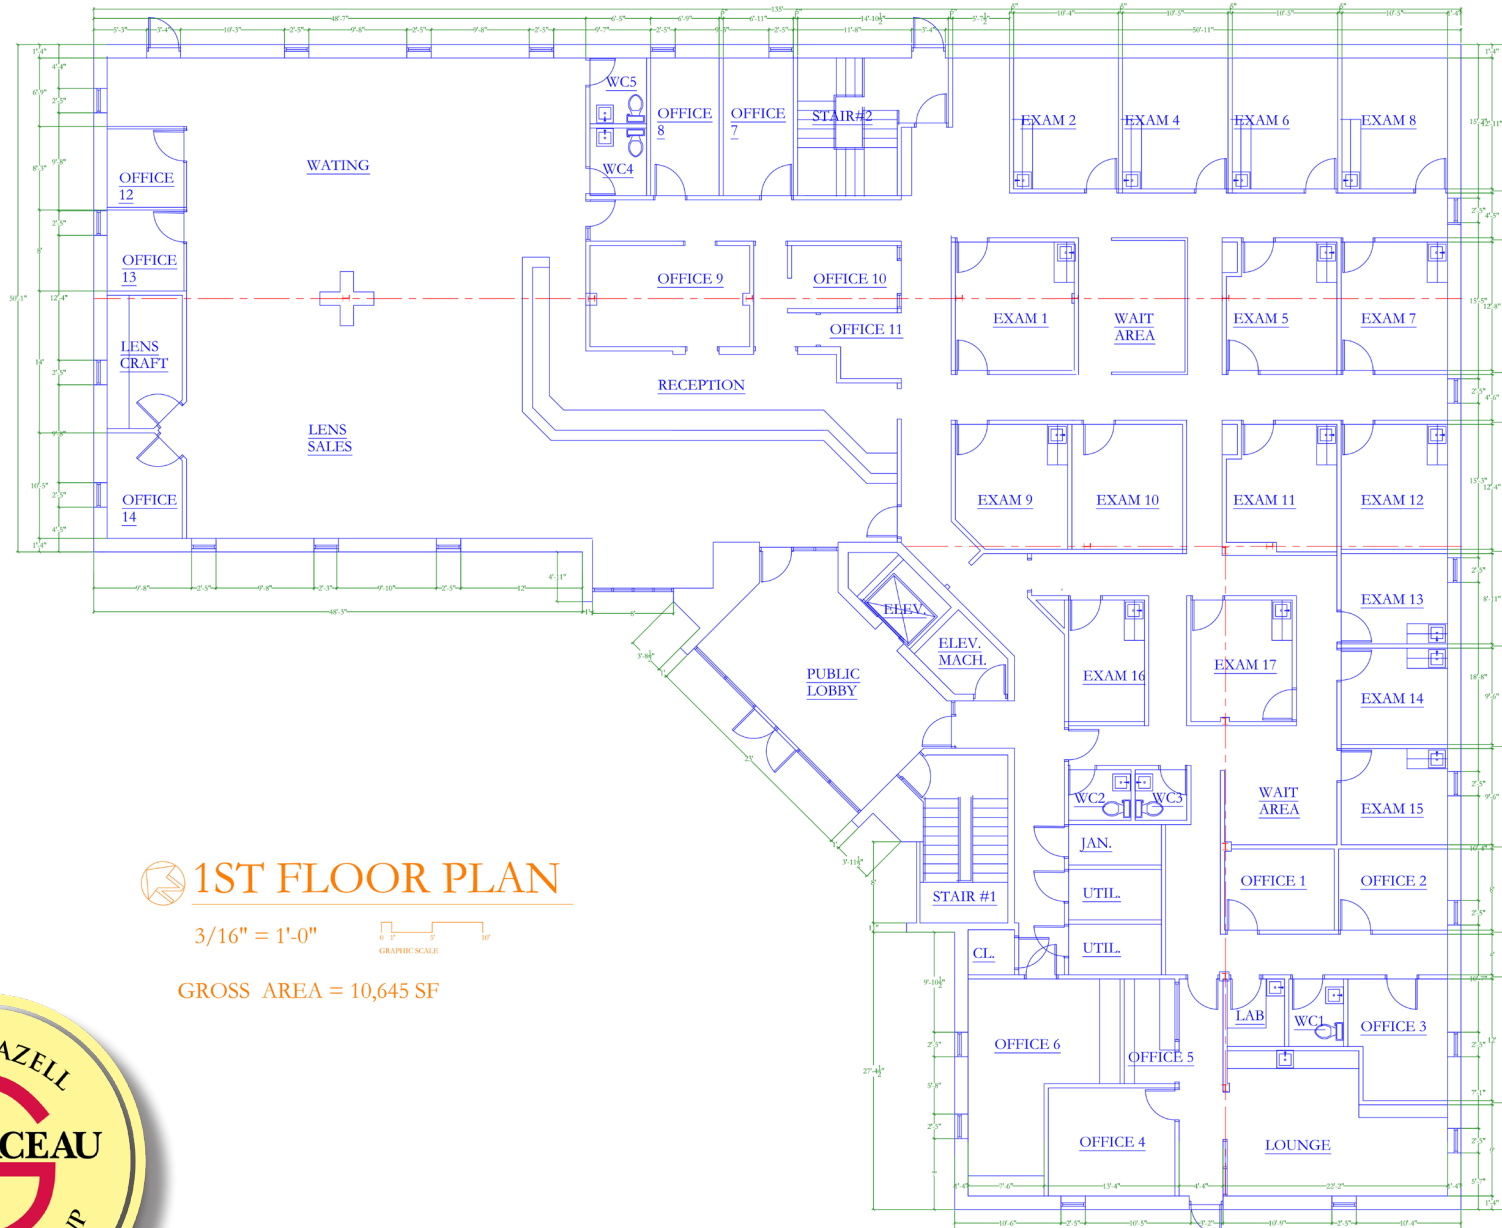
WC5
OFFICE 8
OFFICE 7
STAIR #2
EXAM 2
EXAM 4
EXAM 6
EXAM 8
WATING
OFFICE 12
WC4
OFFICE 13
OFFICE 9
OFFICE 10
OFFICE 11
EXAM 1
WAIT AREA
EXAM 5
EXAM 7
LENS CRAFT
RECEPTION
LENS SALES
EXAM 9
EXAM 10
EXAM 11
EXAM 12
OFFICE 14
ELEV.
ELEV. MACH.
EXAM 13
PUBLIC LOBBY
EXAM 16
EXAM 17
EXAM 14
WC2
WC3
WAIT AREA
EXAM 15
JAN.
1ST FLOOR PLAN
UTIL.
OFFICE 1
OFFICE 2
STAIR #1
3/16" = 1'-0"
GRAPHIC SCALE
CL.
UTIL.
GROSS AREA = 10,645 SF
LAB
WC1
OFFICE 3
OFFICE 6
OFFICE 5
AZELL
CEAU
OFFICE 4
LOUNGE